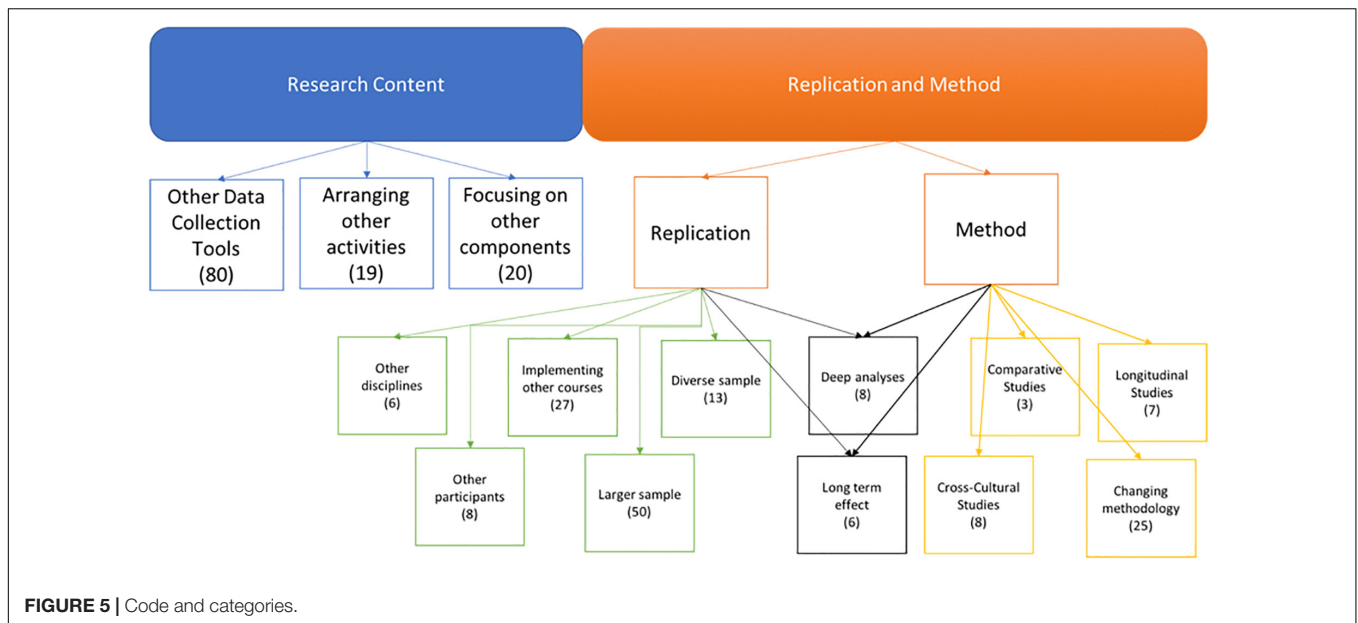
Research Content

Replication and Method

Other Data Collection Tools (80)

Arranging other activities (19)

Focusing on other components (20)

Replication

Method

Other disciplines (6)

Implementing other courses (27)

Diverse sample (13)

Deep analyses (8)

Comparative Studies (3)

Longitudinal Studies (7)

Other participants (8)

Larger sample (50)

Long term effect (6)

Cross-Cultural Studies (8)

Changing methodology (25)

FIGURE 5 | Code and categories.